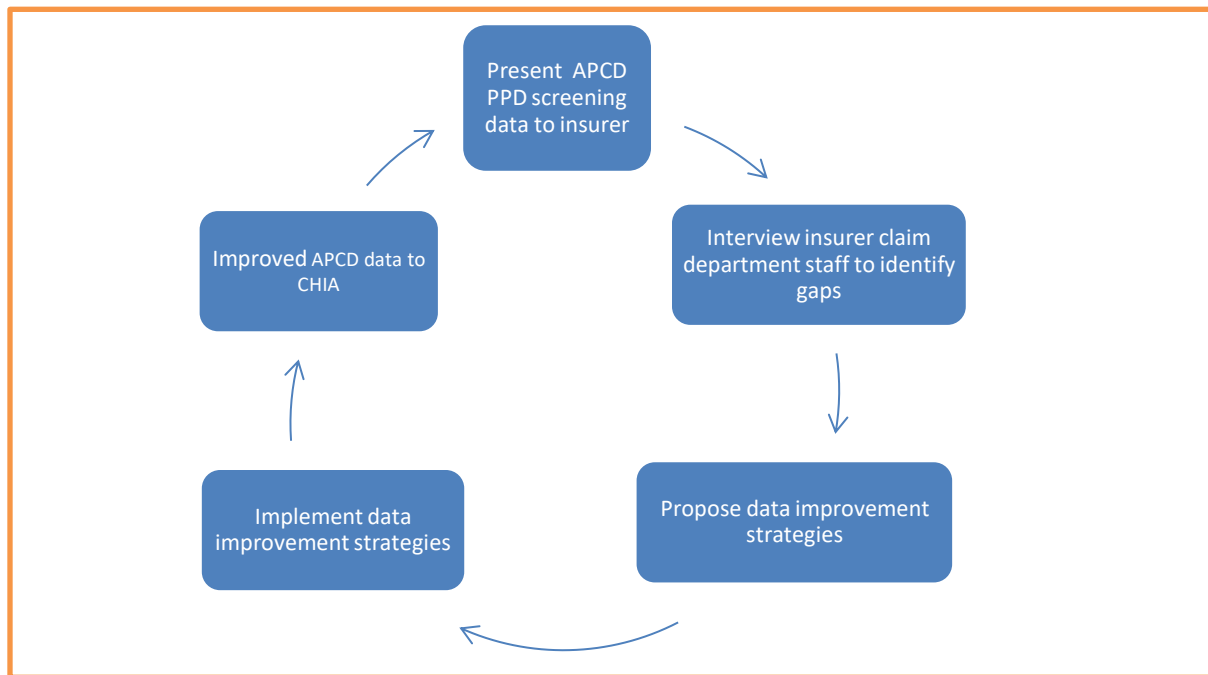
Present APCD PPD screening data to insurer

Interview insurer claim department staff to identify gaps

Propose data improvement strategies

Implement data improvement strategies

Improved APCD data to CHIA